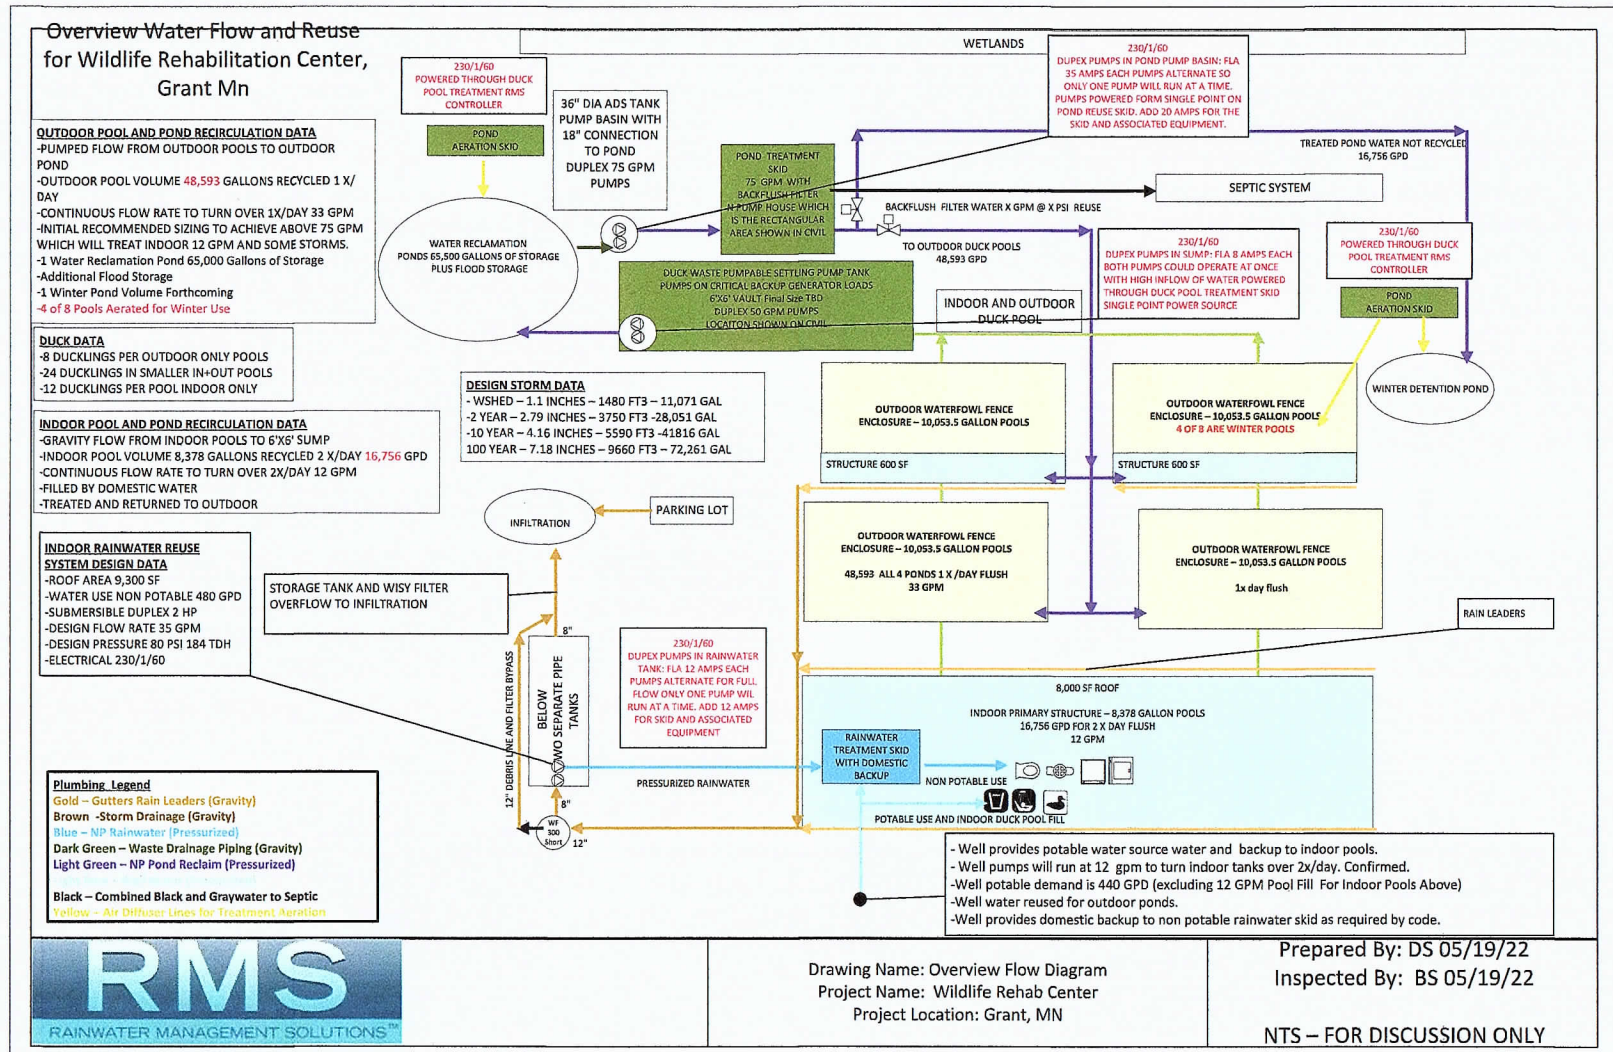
Overview Water Flow and Reuse for Wildlife Rehabilitation Center, Grant Mn

230/1/60
POWERED THROUGH DUCK POOL TREATMENT RMS CONTROLLER

POND AERATION SKID

36" DIA ADS TANK PUMP BASIN WITH 18" CONNECTION TO POND DUPLEX 75 GPM PUMPS

WETLANDS

230/1/60
DUPEX PUMPS IN POND PUMP BASIN: FLA 35 AMPS EACH PUMPS ALTERNATE SO ONLY ONE PUMP WILL RUN AT A TIME. PUMPS POWERED FORM SINGLE POINT ON POND REUSE SKID. ADD 20 AMPS FOR THE SKID AND ASSOCIATED EQUIPMENT.

TREATED POND WATER NOT RECYCLED 16,756 GPD

OUTDOOR POOL AND POND RECIRCULATION DATA
-PUMPED FLOW FROM OUTDOOR POOLS TO OUTDOOR POND
-OUTDOOR POOL VOLUME 48,593 GALLONS RECYCLED 1 X/ DAY
-CONTINUOUS FLOW RATE TO TURN OVER 1X/DAY 33 GPM
-INITIAL RECOMMENDED SIZING TO ACHIEVE ABOVE 75 GPM WHICH WILL TREAT INDOOR 12 GPM AND SOME STORMS.
-1 Water Reclamation Pond 65,000 Gallons of Storage
-Additional Flood Storage
-1 Winter Pond Volume Forthcoming
-4 of 8 Pools Aerated for Winter Use

POND TREATMENT SKID 75 GPM WITH BACKFLUSH FILTER N POMP HOUSE WHICH IS THE RECTANGULAR AREA SHOWN IN CIVIL

SEPTIC SYSTEM

BACKFLUSH FILTER WATER X GPM @ X PSI REUSE

WATER RECLAMATION PONDS 65,500 GALLONS OF STORAGE PLUS FLOOD STORAGE

TO OUTDOOR DUCK POOLS 48,593 GPD

230/1/60
DUPEX PUMPS IN SUMP: FLA 8 AMPS EACH BOTH PUMPS COULD OPERATE AT ONCE WITH HIGH INFLOW OF WATER POWERED THROUGH DUCK POOL TREATMENT SKID SINGLE POINT POWER SOURCE

230/1/60
POWERED THROUGH DUCK POOL TREATMENT RMS CONTROLLER

POND AERATION SKID

DUCK WASTE PUMPABLE SETTLING PUMP TANK PUMPS ON CRITICAL BACKUP GENERATOR LOADS 6'X6' VAULT Final Size TBD DUPLEX 50 GPM PUMPS LOCATON SHOWN ON CIVIL

INDOOR AND OUTDOOR DUCK POOL

DUCK DATA
-8 DUCKLINGS PER OUTDOOR ONLY POOLS
-24 DUCKLINGS IN SMALLER IN+OUT POOLS
-12 DUCKLINGS PER POOL INDOOR ONLY

DESIGN STORM DATA
- WSHED – 1.1 INCHES – 1480 FT3 – 11,071 GAL
-2 YEAR – 2.79 INCHES – 3750 FT3 -28,051 GAL
-10 YEAR – 4.16 INCHES – 5590 FT3 -41816 GAL
100 YEAR – 7.18 INCHES – 9660 FT3 – 72,261 GAL

OUTDOOR WATERFOWL FENCE ENCLOSURE – 10,053.5 GALLON POOLS
STRUCTURE 600 SF

OUTDOOR WATERFOWL FENCE ENCLOSURE – 10,053.5 GALLON POOLS
4 OF 8 ARE WINTER POOLS
STRUCTURE 600 SF

WINTER DETENTION POND

INDOOR POOL AND POND RECIRCULATION DATA
-GRAVITY FLOW FROM INDOOR POOLS TO 6'X6' SUMP
-INDOOR POOL VOLUME 8,378 GALLONS RECYCLED 2 X/DAY 16,756 GPD
-CONTINUOUS FLOW RATE TO TURN OVER 2X/DAY 12 GPM
-FILLED BY DOMESTIC WATER
-TREATED AND RETURNED TO OUTDOOR

INFILTRATION

PARKING LOT

OUTDOOR WATERFOWL FENCE ENCLOSURE – 10,053.5 GALLON POOLS
48,593 ALL 4 PONDS 1 X /DAY FLUSH
33 GPM

OUTDOOR WATERFOWL FENCE ENCLOSURE – 10,053.5 GALLON POOLS
1x day flush

INDOOR RAINWATER REUSE SYSTEM DESIGN DATA
-ROOF AREA 9,300 SF
-WATER USE NON POTABLE 480 GPD
-SUBMERSIBLE DUPLEX 2 HP
-DESIGN FLOW RATE 35 GPM
-DESIGN PRESSURE 80 PSI 184 TDH
-ELECTRICAL 230/1/60

STORAGE TANK AND WISY FILTER OVERFLOW TO INFILTRATION

RAIN LEADERS

8"

12" DEBRIS LINE AND FILTER BYPASS

BELOW TWO SEPARATE PIPE TANKS

230/1/60
DUPEX PUMPS IN RAINWATER TANK: FLA 12 AMPS EACH PUMPS ALTERNATE FOR FULL FLOW ONLY ONE PUMP WIL RUN AT A TIME. ADD 12 AMPS FOR SKID AND ASSOCIATED EQUIPMENT

8,000 SF ROOF

INDOOR PRIMARY STRUCTURE – 8,378 GALLON POOLS
16,756 GPD FOR 2 X DAY FLUSH
12 GPM

RAINWATER TREATMENT SKID WITH DOMESTIC BACKUP

PRESSURIZED RAINWATER

NON POTABLE USE

8"

WF 300 Short

12"

POTABLE USE AND INDOOR DUCK POOL FILL

Plumbing Legend
Gold – Gutters Rain Leaders (Gravity)
Brown -Storm Drainage (Gravity)
Blue – NP Rainwater (Pressurized)
Dark Green – Waste Drainage Piping (Gravity)
Light Green – NP Pond Reclaim (Pressurized)

Black – Combined Black and Graywater to Septic
Yellow - Air Diffuser Lines for Treatment Aeration

- Well provides potable water source water and backup to indoor pools.
- Well pumps will run at 12 gpm to turn indoor tanks over 2x/day. Confirmed.
-Well potable demand is 440 GPD (excluding 12 GPM Pool Fill For Indoor Pools Above)
-Well water reused for outdoor ponds.
-Well provides domestic backup to non potable rainwater skid as required by code.

RMS
RAINWATER MANAGEMENT SOLUTIONS™

Drawing Name: Overview Flow Diagram
Project Name: Wildlife Rehab Center
Project Location: Grant, MN

Prepared By: DS 05/19/22
Inspected By: BS 05/19/22

NTS – FOR DISCUSSION ONLY